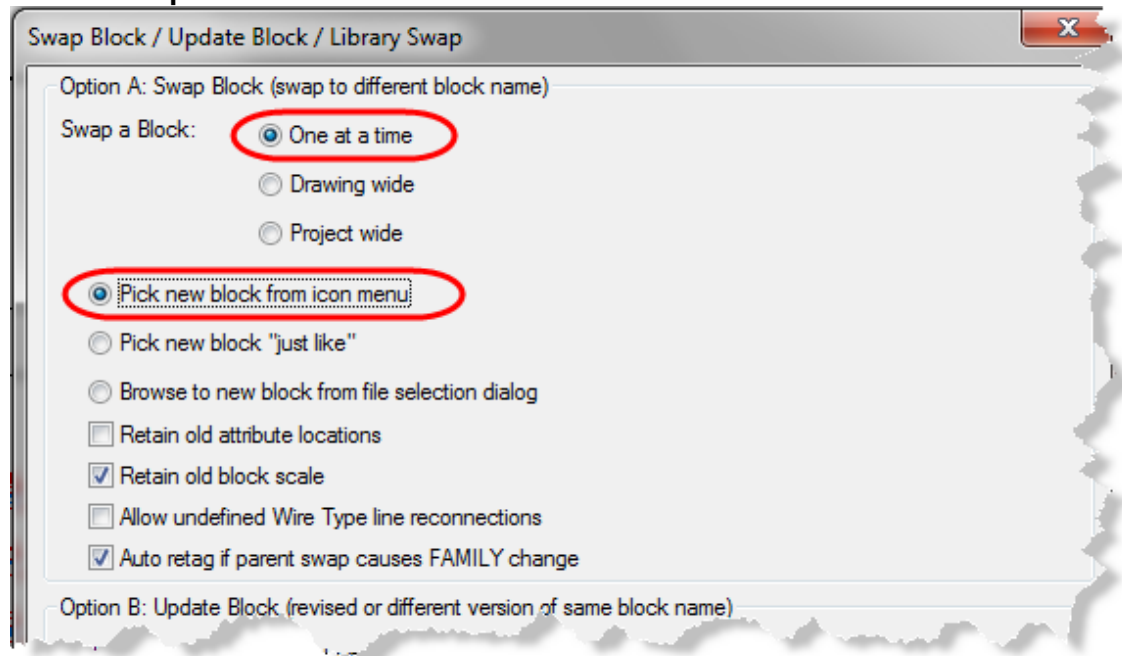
Swap Block / Update Block / Library Swap

Option A: Swap Block (swap to different block name)

Swap a Block: One at a time

Drawing wide

Project wide

Pick new block from icon menu

Pick new block "just like"

Browse to new block from file selection dialog

Retain old attribute locations

Retain old block scale

Allow undefined Wire Type line reconnections

Auto retag if parent swap causes FAMILY change

Option B: Update Block (revised or different version of same block name)